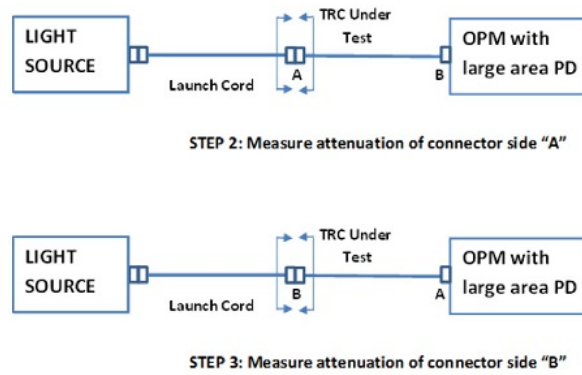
LIGHT SOURCE

TRC Under Test

OPM with large area PD

Launch Cord

A

B

STEP 2: Measure attenuation of connector side “A”

LIGHT SOURCE

TRC Under Test

OPM with large area PD

Launch Cord

B

A

STEP 3: Measure attenuation of connector side “B”